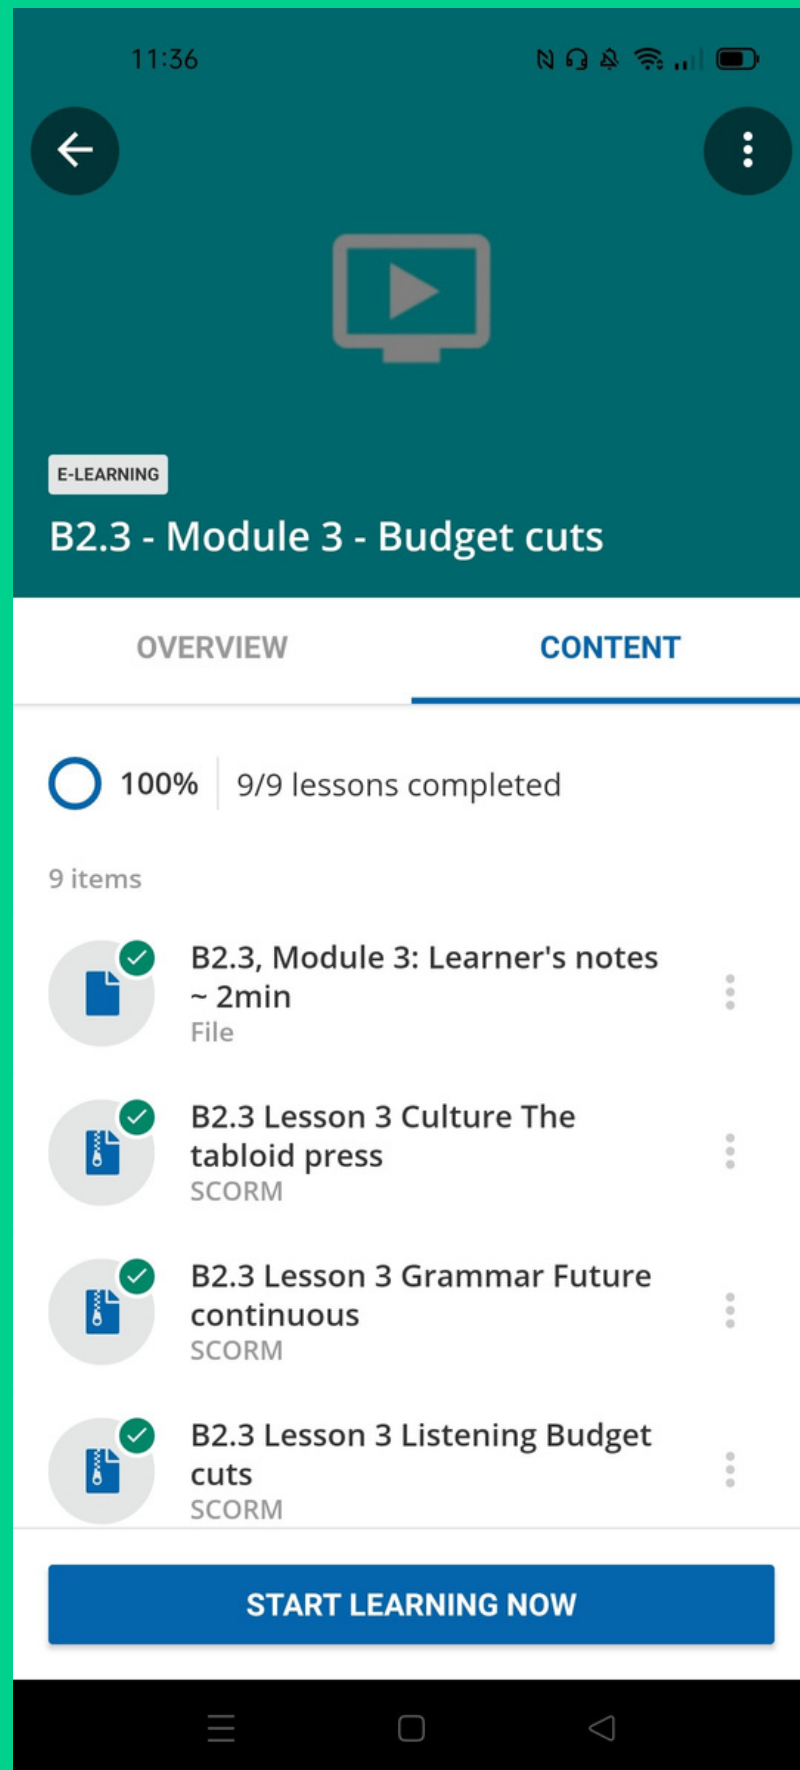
11:36

E-LEARNING

B2.3 - Module 3 - Budget cuts

OVERVIEW

CONTENT

100% 9/9 lessons completed

9 items

B2.3, Module 3: Learner's notes ~ 2min
File

B2.3 Lesson 3 Culture The tabloid press
SCORM

B2.3 Lesson 3 Grammar Future continuous
SCORM

B2.3 Lesson 3 Listening Budget cuts
SCORM

START LEARNING NOW